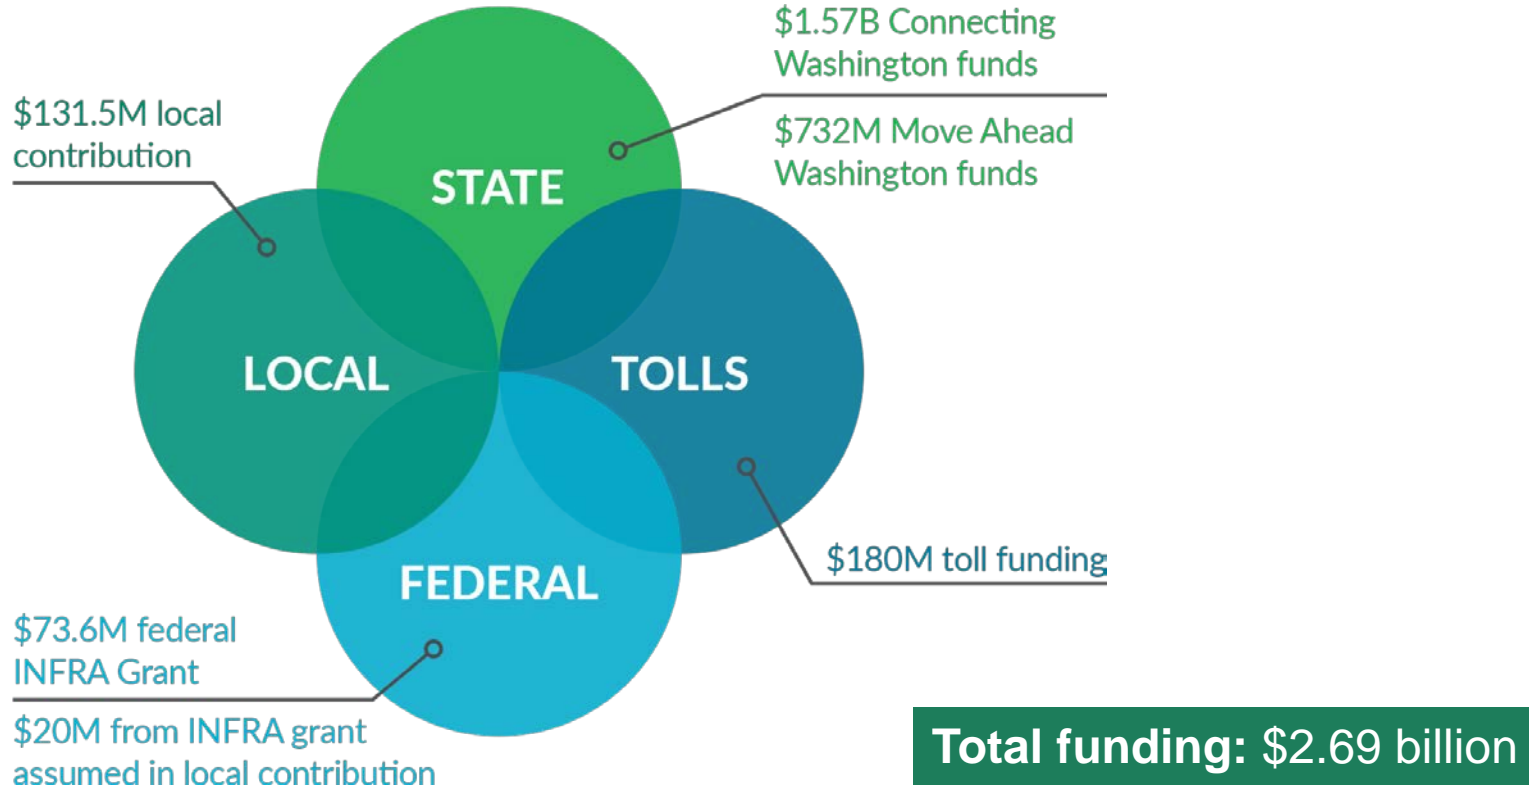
$1.57B Connecting Washington funds

$732M Move Ahead Washington funds

$131.5M local contribution

STATE

LOCAL

TOLLS

FEDERAL

$180M toll funding

$73.6M federal INFRA Grant

$20M from INFRA grant assumed in local contribution

Total funding: $2.69 billion